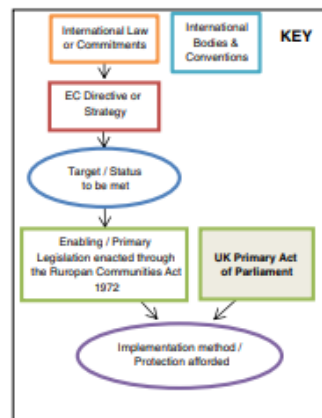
International Law or Commitments

International Bodies & Conventions

KEY

EC Directive or Strategy

Target / Status to be met

Enabling / Primary Legislation enacted through the Ruropan Communities Act 1972

UK Primary Act of Parliament

Implementation method / Protection afforded